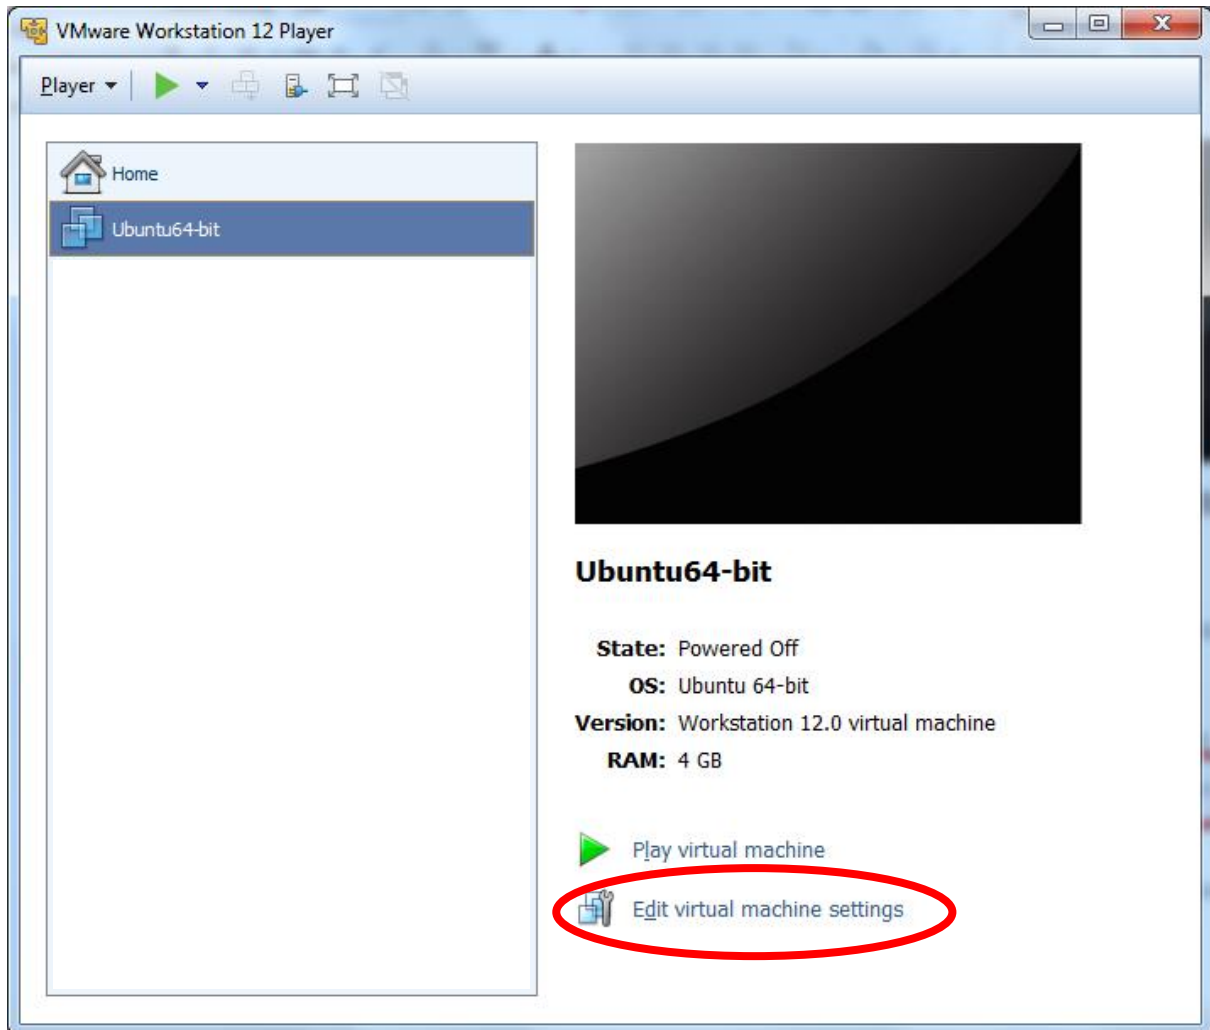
VMware Workstation 12 Player

Player

Home

Ubuntu64-bit

Ubuntu64-bit

State: Powered Off
OS: Ubuntu 64-bit
Version: Workstation 12.0 virtual machine
RAM: 4 GB

Play virtual machine

Edit virtual machine settings